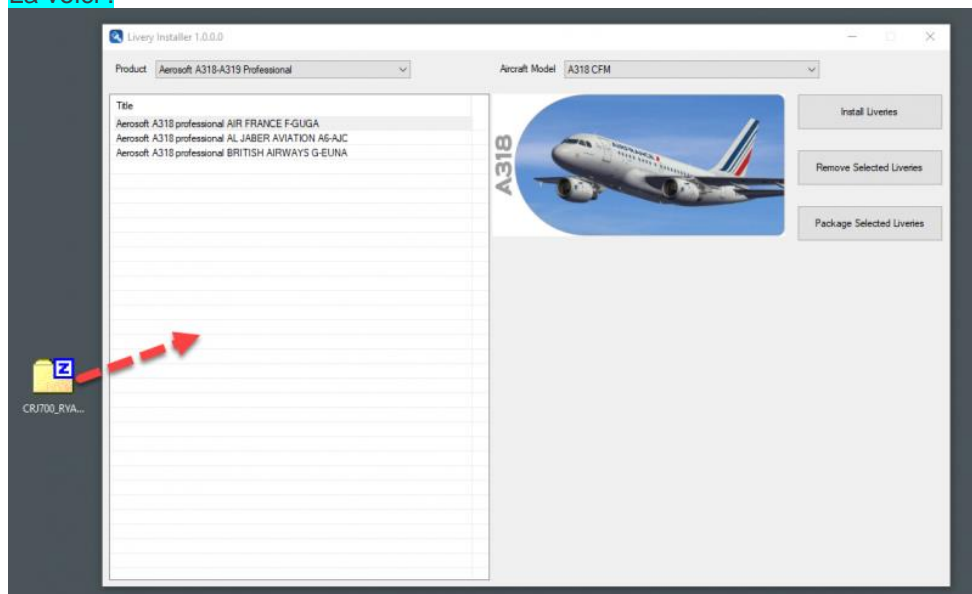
La voici :

Livery Installer 1.0.0.0

Product Aerosoft A318-A319 Professional

Aircraft Model A318 CFM

Title
Aerosoft A318 professional AIR FRANCE F-GUGA
Aerosoft A318 professional AL JABER AVIATION A6-AJC
Aerosoft A318 professional BRITISH AIRWAYS G-EUNA

A318

AIR FRANCE

Install Liveries

Remove Selected Liveries

Package Selected Liveries

CRJ700_RYA...